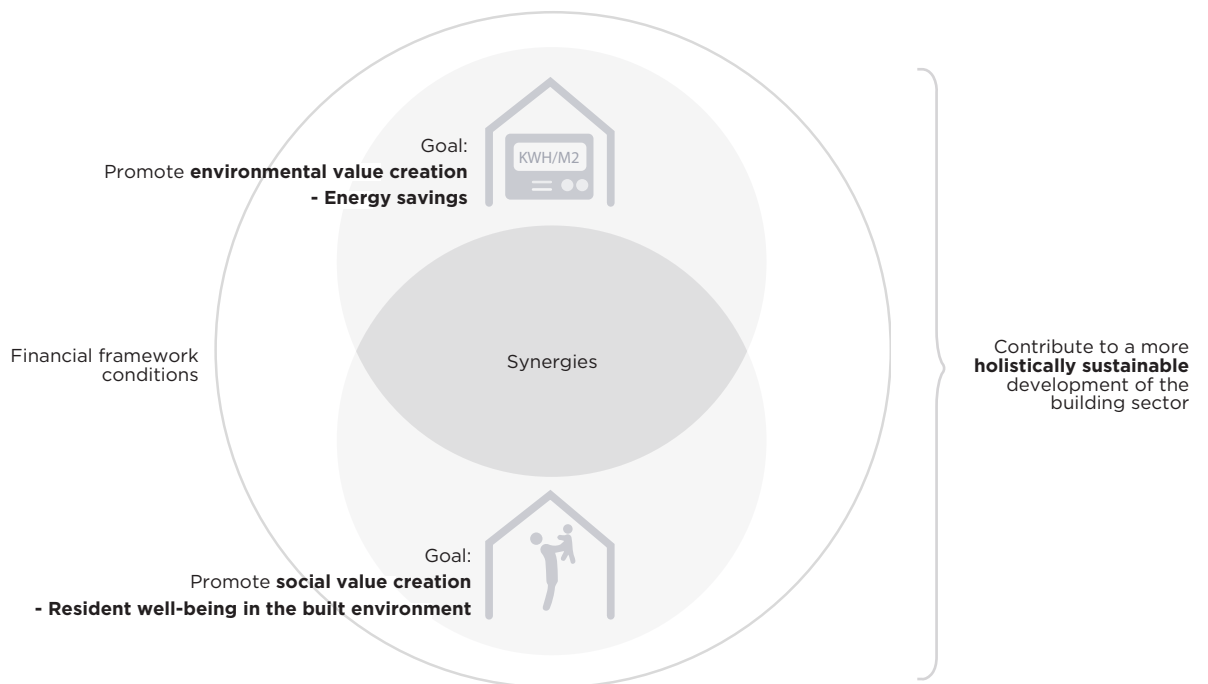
Goal:
Promote **environmental value creation**
**- Energy savings**

KWH/M2

Financial framework conditions

Synergies

Contribute to a more **holistically sustainable** development of the building sector

Goal:
Promote **social value creation**
**- Resident well-being in the built environment**